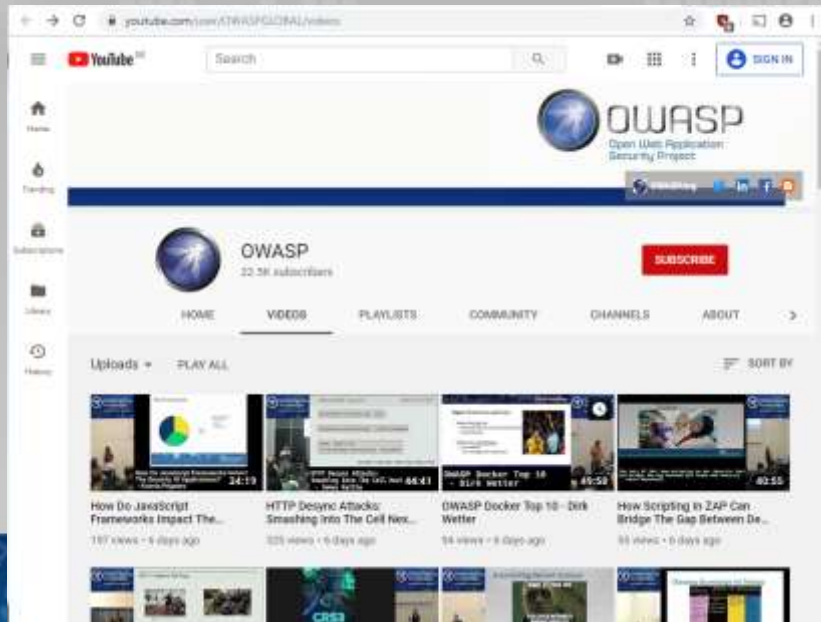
youtube.com/user/OWASPGLOBAL/videos

YouTube

Search

SIGN IN

Home

Trending

Subscriptions

Library

History

OWASP

Open Web Application Security Project

OWASP

22.5K subscribers

SUBSCRIBE

HOME

VIDEOS

PLAYLISTS

COMMUNITY

CHANNELS

ABOUT

Uploads

PLAY ALL

SORT BY

24:19

How Do JavaScript Frameworks Impact The...

197 views • 6 days ago

HTTP Desync Attacks: Smashing Into The Cell Next Door

46:41

HTTP Desync Attacks: Smashing Into The Cell Nex...

325 views • 6 days ago

OWASP Docker Top 10 - Dirk Wetter

49:58

OWASP Docker Top 10 - Dirk Wetter

94 views • 6 days ago

40:55

How Scripting In ZAP Can Bridge The Gap Between De...

55 views • 6 days ago